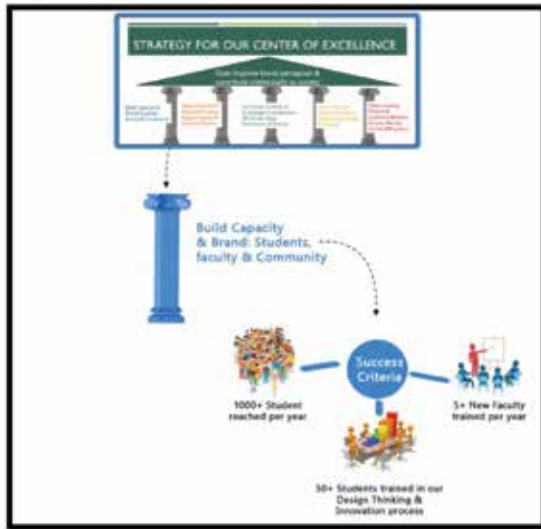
STRATEGY FOR OUR CENTER OF EXCELLENCE

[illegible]

Build Capacity & Brand: Students, faculty & Community

Success Criteria

1000+ Student reached per year

5+ New Faculty trained per year

50+ Students trained in our Design Thinking & Innovation process